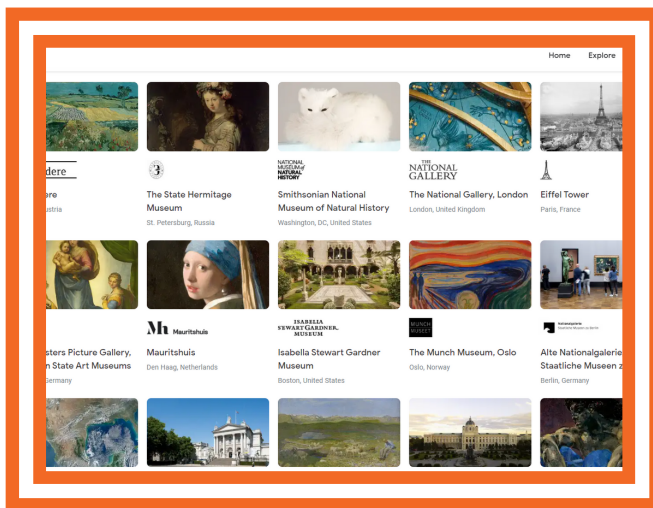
Home Explore

dere
ere
stria

The State Hermitage Museum
St. Petersburg, Russia

NATIONAL MUSEUM of NATURAL HISTORY
Smithsonian National Museum of Natural History
Washington, DC, United States

THE NATIONAL GALLERY
The National Gallery, London
London, United Kingdom

Eiffel Tower
Paris, France

sters Picture Gallery, n State Art Museums
Germany

Mh Mauritshuis
Mauritshuis
Den Haag, Netherlands

ISABELLA STEWART GARDNER MUSEUM
Isabella Stewart Gardner Museum
Boston, United States

MUNCH MUSEET
The Munch Museum, Oslo
Oslo, Norway

Alte Nationalgalerie Staatliche Museen z
Berlin, Germany